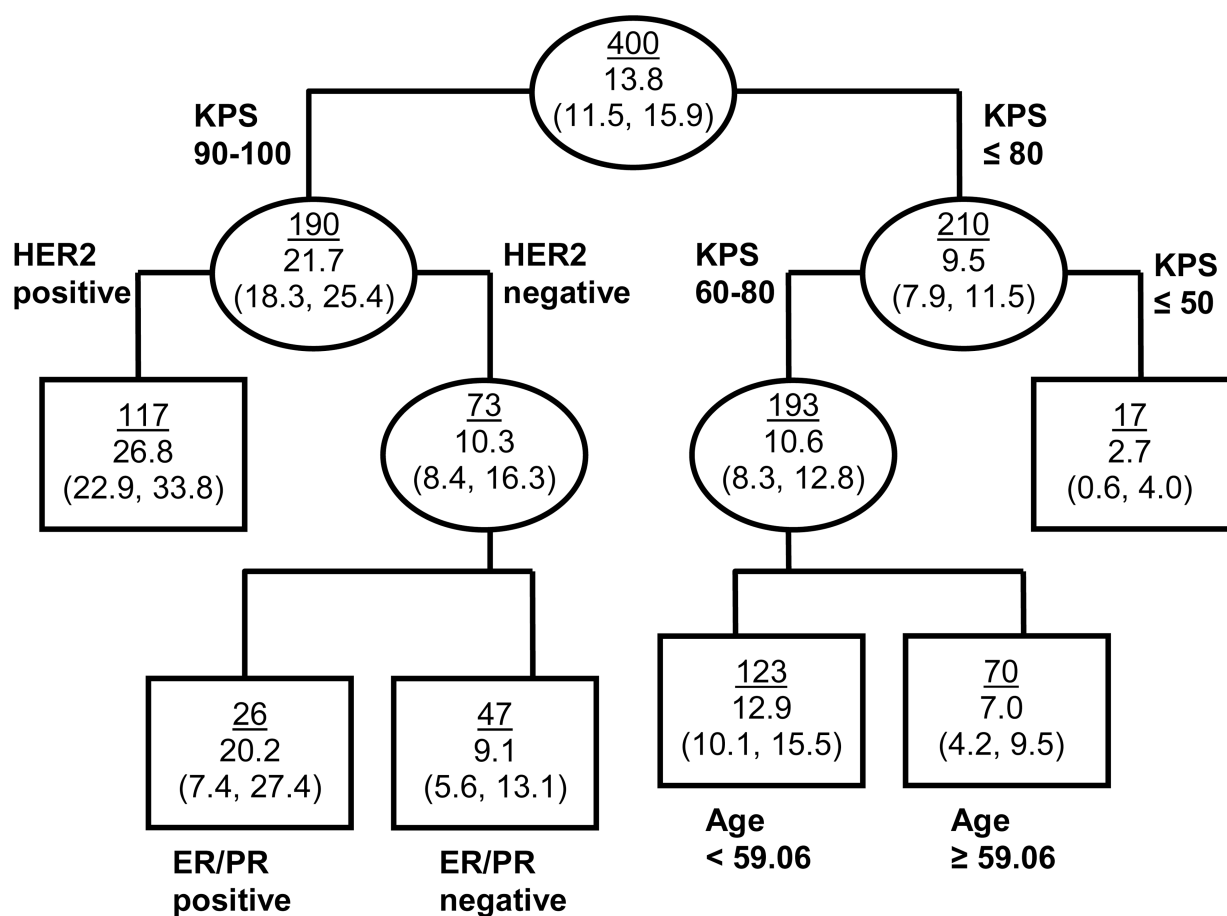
$\underline{400}$
13.8
(11.5, 15.9)

KPS
90-100

KPS
≤ 80

$\underline{190}$
21.7
(18.3, 25.4)

HER2
positive

HER2
negative

$\underline{210}$
9.5
(7.9, 11.5)

KPS
60-80

KPS
≤ 50

$\underline{117}$
26.8
(22.9, 33.8)

$\underline{73}$
10.3
(8.4, 16.3)

$\underline{193}$
10.6
(8.3, 12.8)

$\underline{17}$
2.7
(0.6, 4.0)

$\underline{26}$
20.2
(7.4, 27.4)

$\underline{47}$
9.1
(5.6, 13.1)

$\underline{123}$
12.9
(10.1, 15.5)

$\underline{70}$
7.0
(4.2, 9.5)

Age
< 59.06

Age
≥ 59.06

ER/PR
positive

ER/PR
negative